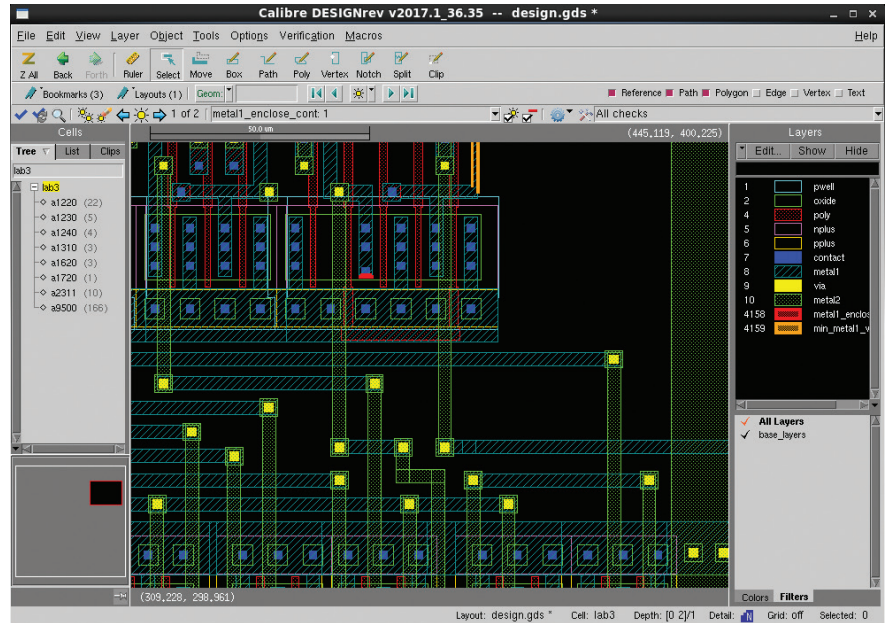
Calibre DESIGNrev v2017.1_36.35 -- design.gds *

File Edit View Layer Object Tools Options Verification Macros Help

Z All Back Forth Ruler Select Move Box Path Poly Vertex Notch Split Clip

Bookmarks (3) Layouts (1) Geom:

Reference Path Polygon Edge Vertex Text

1 of 2 metal1_enclose_cont: 1

All checks

Cells

Tree List Clips

lab3

lab3
a1220 (22)
a1230 (5)
a1240 (4)
a1310 (3)
a1620 (3)
a1720 (1)
a2311 (10)
a9500 (166)

50.0 um

(445.119, 400.225)

(309.228, 298.961)

Layers

Edit... Show Hide

| | |
|---|---|
| 1 | pwell |
| 2 | oxide |
| 4 | poly |
| 5 | nplus |
| 6 | pplus |
| 7 | contact |
| 8 | metal1 |
| 9 | via |
| 10 | metal2 |
| 4158 | metal1_enclos |
| 4159 | min_metal1_w |

All Layers
base_layers

Colors Filters

Layout: design.gds * Cell: lab3 Depth: [0 2]/1 Detail: Grid: off Selected: 0